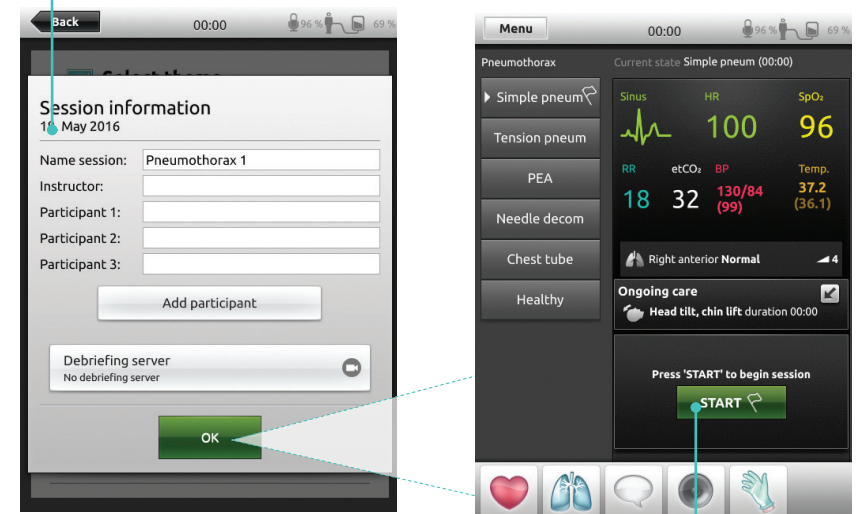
Back
00:00
96 %
69 %
Select theme
Session information
1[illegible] May 2016
Name session: Pneumothorax 1
Instructor:
Participant 1:
Participant 2:
Participant 3:
Add participant
Debriefing server
No debriefing server
OK

Menu
00:00
96 %
69 %
Pneumothorax
Current state Simple pneum (00:00)
Simple pneum
Tension pneum
PEA
Needle decom
Chest tube
Healthy
Sinus
HR
100
SpO₂
96
RR
18
etCO₂
32
BP
130/84
(99)
Temp.
37.2
(36.1)
Right anterior Normal
4
Ongoing care
Head tilt, chin lift duration 00:00
Press 'START' to begin session
START